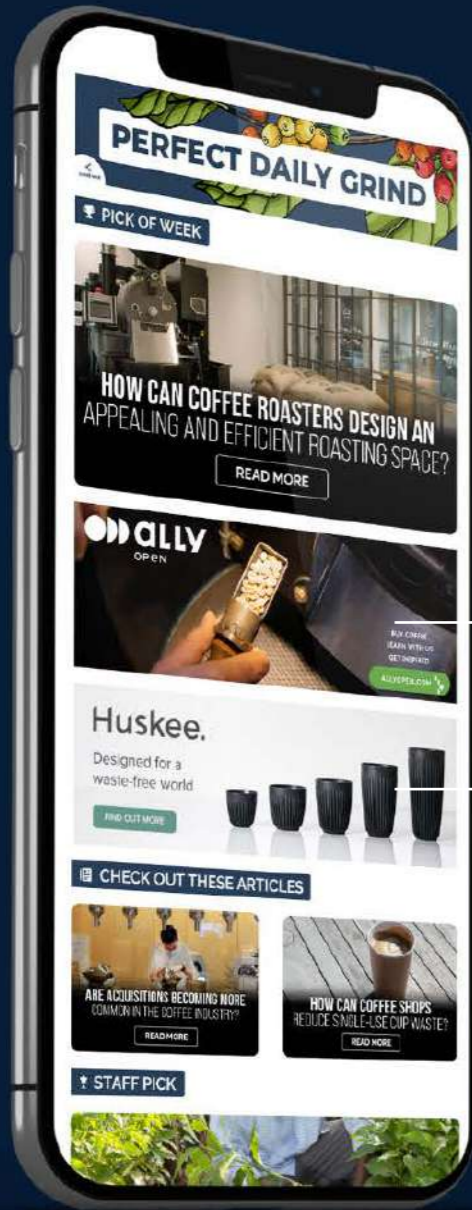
PERFECT DAILY GRIND

PICK OF WEEK

HOW CAN COFFEE ROASTERS DESIGN AN APPEALING AND EFFICIENT ROASTING SPACE?

READ MORE

ally OPEN

BUY COFFEE
LEARN WITH US
GET INSPIRED

ALLYOPEN.COM

Huskee.

Designed for a waste-free world

FIND OUT MORE

CHECK OUT THESE ARTICLES

ARE ACQUISITIONS BECOMING MORE COMMON IN THE COFFEE INDUSTRY?

READ MORE

HOW CAN COFFEE SHOPS REDUCE SINGLE-USE CUP WASTE?

READ MORE

STAFF PICK